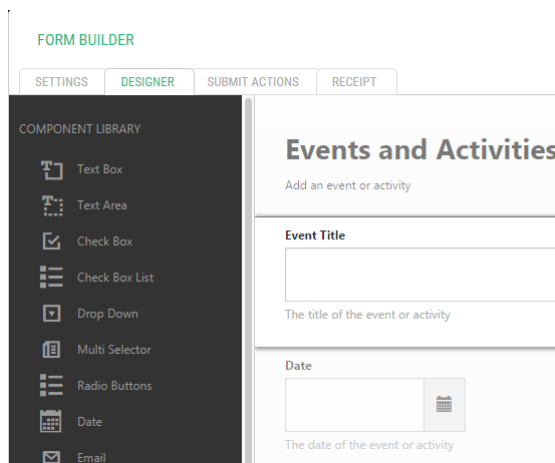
FORM BUILDER

SETTINGS
DESIGNER
SUBMIT ACTIONS
RECEIPT

COMPONENT LIBRARY

Text Box
Text Area
Check Box
Check Box List
Drop Down
Multi Selector
Radio Buttons
Date
Email

Events and Activities

Add an event or activity

Event Title

The title of the event or activity

Date

The date of the event or activity